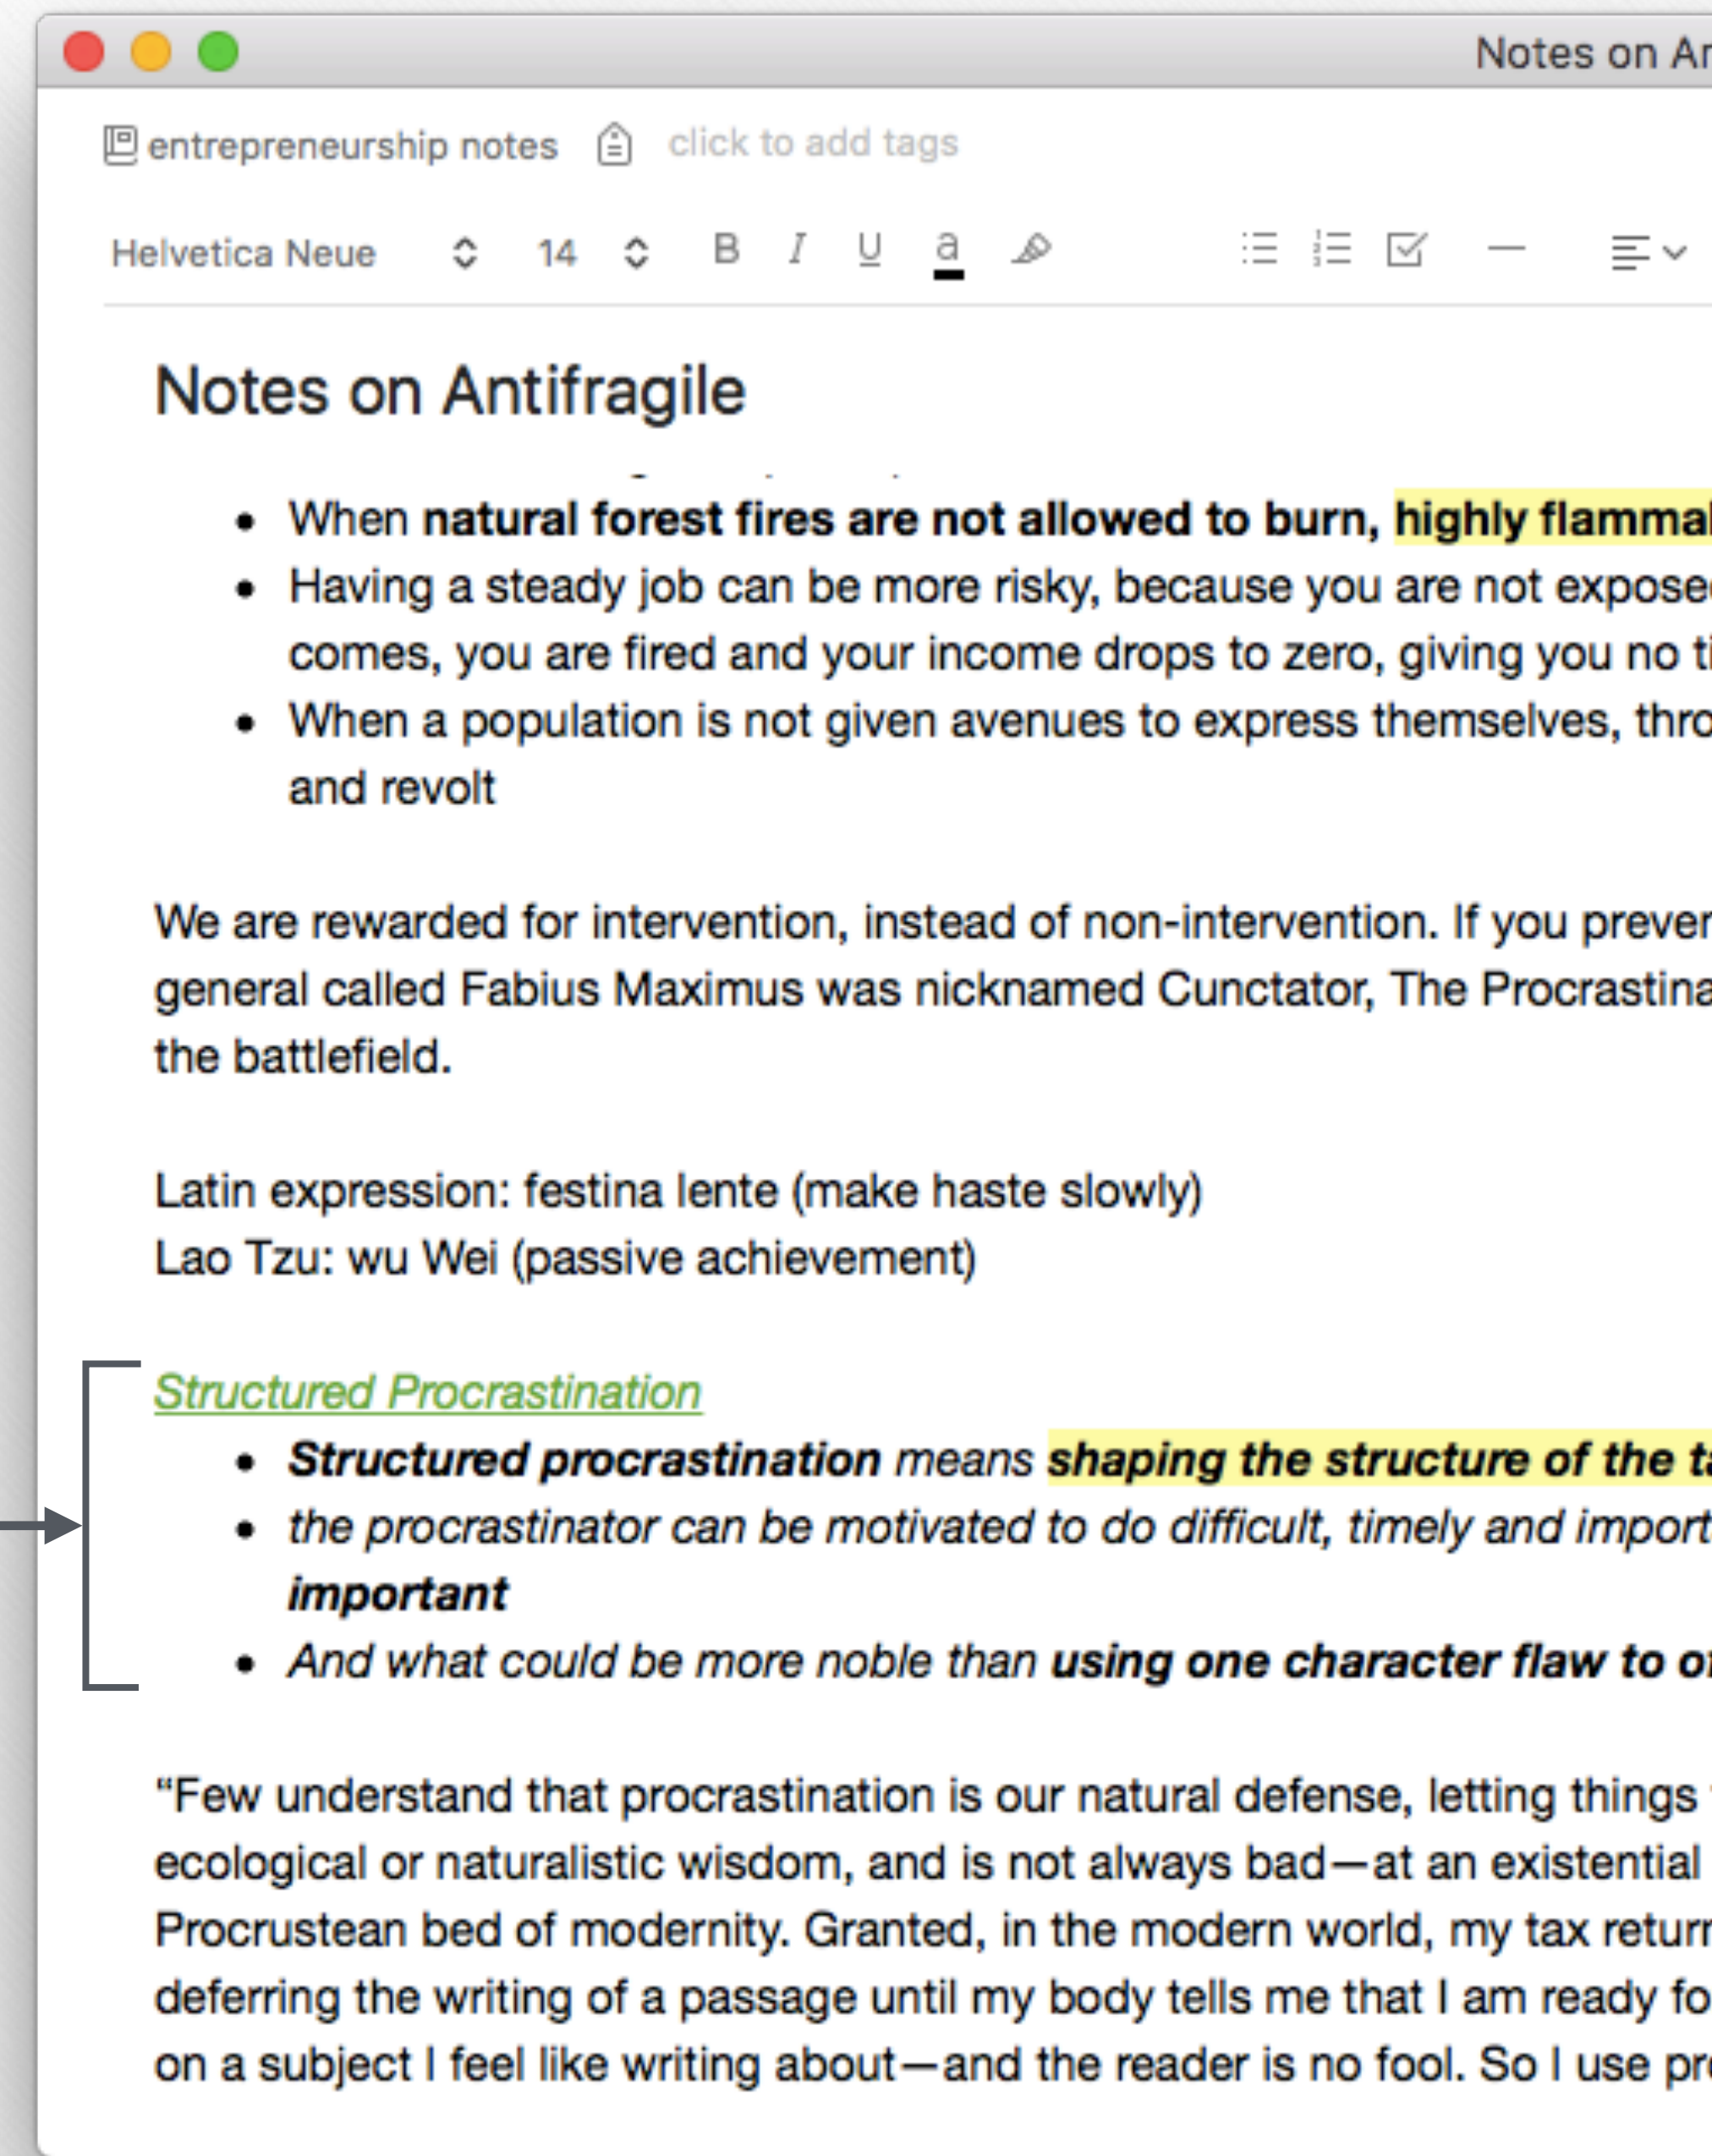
Notes on Ar

entrepreneurship notes click to add tags

Helvetica Neue 14 B I U a

Notes on Antifragile

- When **natural forest fires are not allowed to burn, highly flammal**
- Having a steady job can be more risky, because you are not expose comes, you are fired and your income drops to zero, giving you no ti
- When a population is not given avenues to express themselves, thro and revolt

We are rewarded for intervention, instead of non-intervention. If you preven general called Fabius Maximus was nicknamed Cunctator, The Procrastina the battlefield.

Latin expression: festina lente (make haste slowly)
Lao Tzu: wu Wei (passive achievement)

*Structured Procrastination*

- ***Structured procrastination*** *means* ***shaping the structure of the ta***
- *the procrastinator can be motivated to do difficult, timely and import* ***important***
- *And what could be more noble than* ***using one character flaw to o***

“Few understand that procrastination is our natural defense, letting things ecological or naturalistic wisdom, and is not always bad—at an existential Procrustean bed of modernity. Granted, in the modern world, my tax returr deferring the writing of a passage until my body tells me that I am ready fo on a subject I feel like writing about—and the reader is no fool. So I use pr